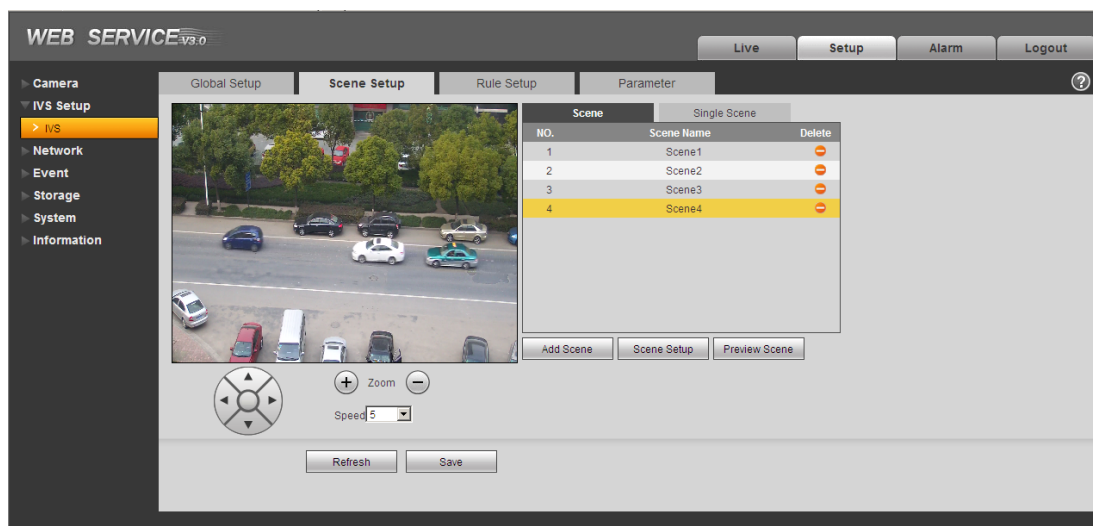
WEB SERVICE V3.0

Live
Setup
Alarm
Logout

Camera
IVS Setup
IVS
Network
Event
Storage
System
Information

Global Setup
Scene Setup
Rule Setup
Parameter

?

Scene
Single Scene

| NO. | Scene Name | Delete |
|---|---|---|
| 1 | Scene1 | |
| 2 | Scene2 | |
| 3 | Scene3 | |
| 4 | Scene4 | |

Add Scene
Scene Setup
Preview Scene

Zoom
Speed 5

Refresh
Save